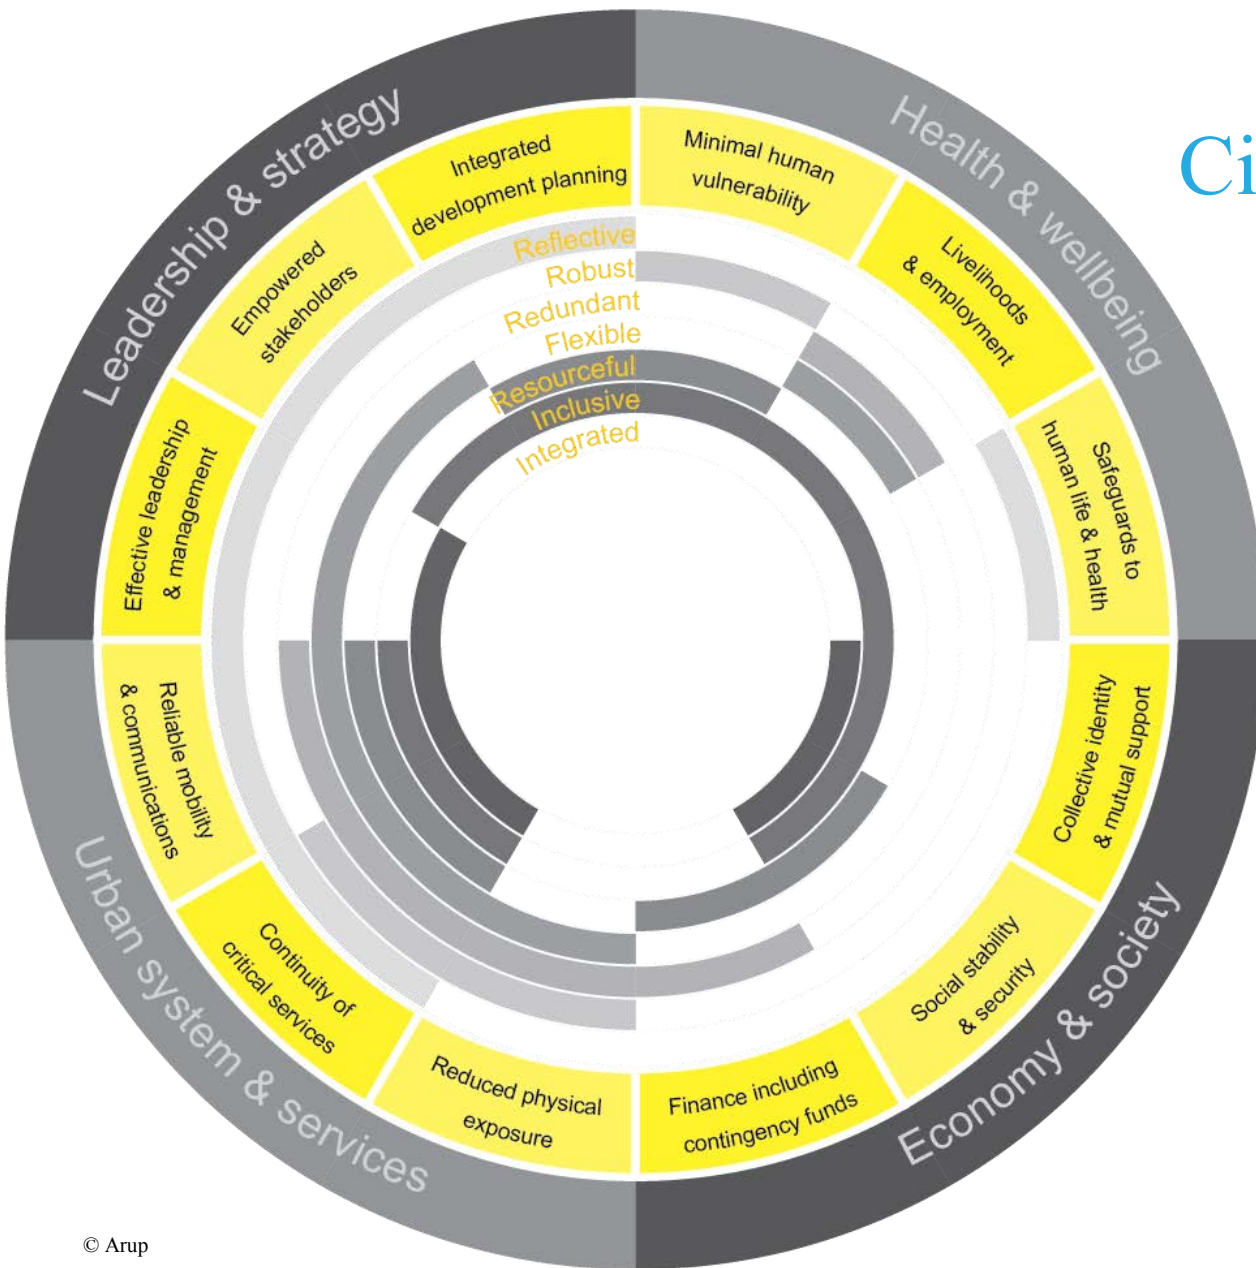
Leadership & strategy

Health & wellbeing

Economy & society

Urban system & services

Ci

Integrated development planning

Minimal human vulnerability

Livelihoods & employment

Safeguards to human life & health

Collective identity & mutual support

Social stability & security

Finance including contingency funds

Reduced physical exposure

Continuity of critical services

Reliable mobility & communications

Effective leadership & management

Empowered stakeholders

Reflective

Robust

Redundant

Flexible

Resourceful

Inclusive

Integrated

© Arup